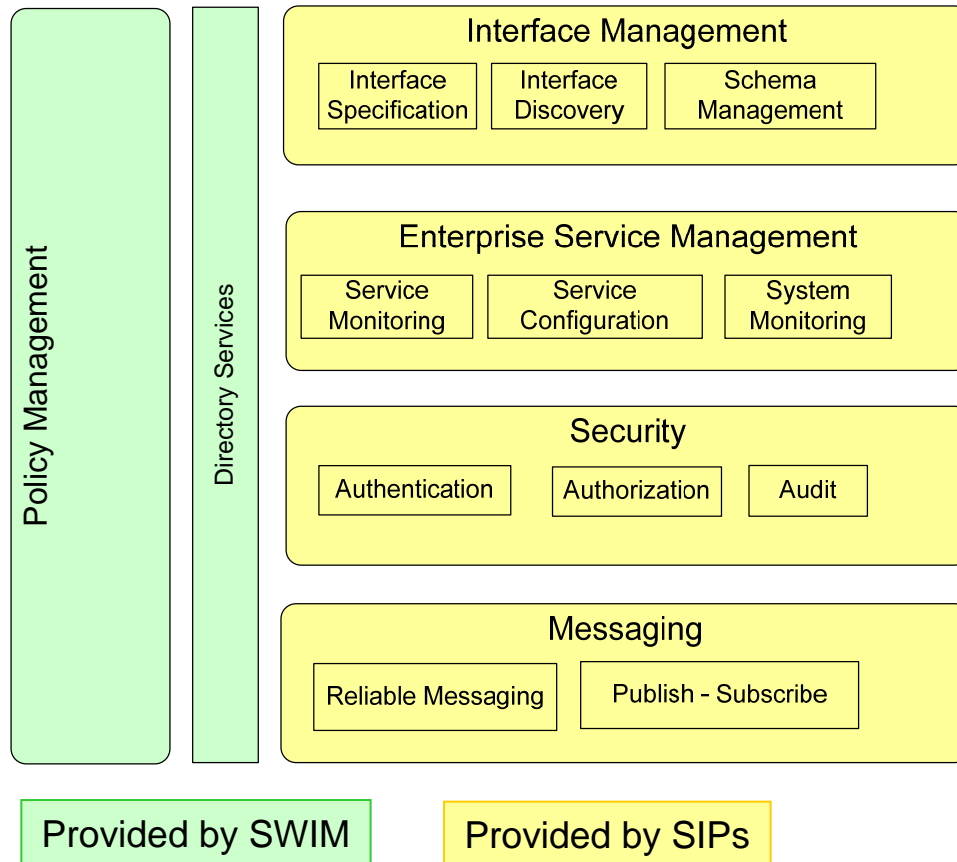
Policy Management

Directory Services

Interface Management

Interface Specification

Interface Discovery

Schema Management

Enterprise Service Management

Service Monitoring

Service Configuration

System Monitoring

Security

Authentication

Authorization

Audit

Messaging

Reliable Messaging

Publish - Subscribe

Provided by SWIM

Provided by SIPs